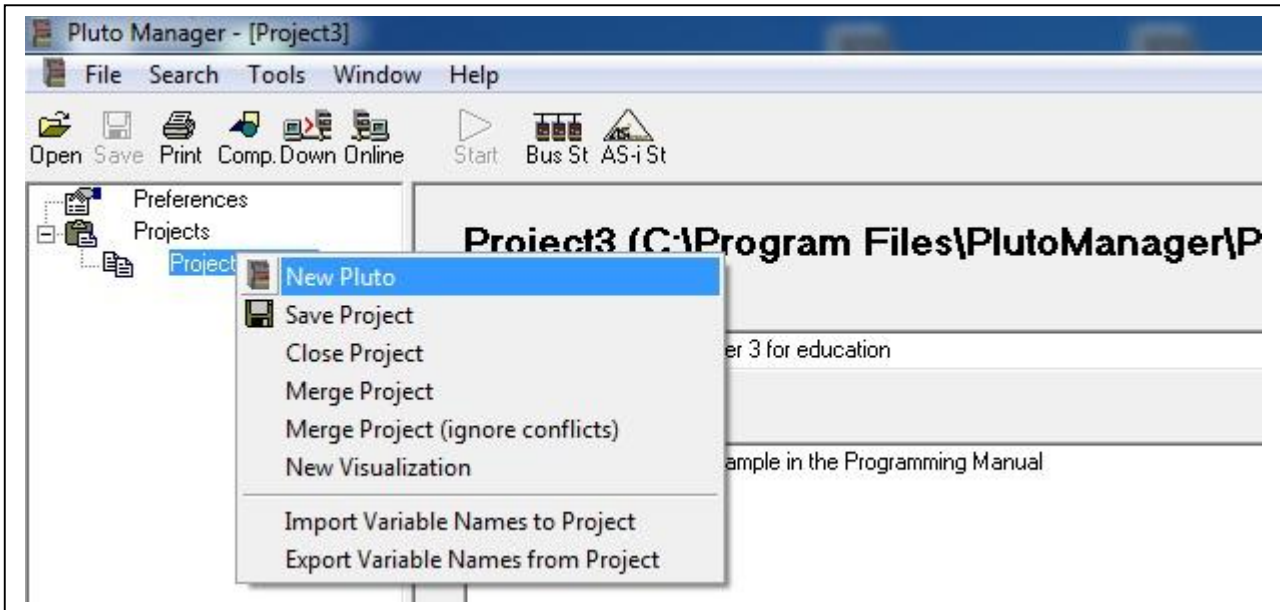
Pluto Manager - [Project3]

File Search Tools Window Help

Open Save Print Comp. Down Online Start Bus St AS-i St

Preferences
Projects
Project

Project3 (C:\Program Files\PlutoManager\P

New Pluto
Save Project
Close Project
Merge Project
Merge Project (ignore conflicts)
New Visualization
Import Variable Names to Project
Export Variable Names from Project

er 3 for education

ample in the Programming Manual